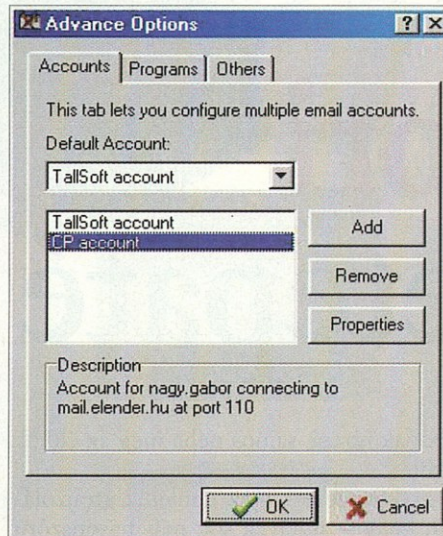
Advance Options ? X

Accounts | Programs | Others

This tab lets you configure multiple email accounts.

Default Account:

TallSoft account

TallSoft account
CP account

Add

Remove

Properties

Description
Account for nagy.gabor connecting to mail.elender.hu at port 110

OK

Cancel